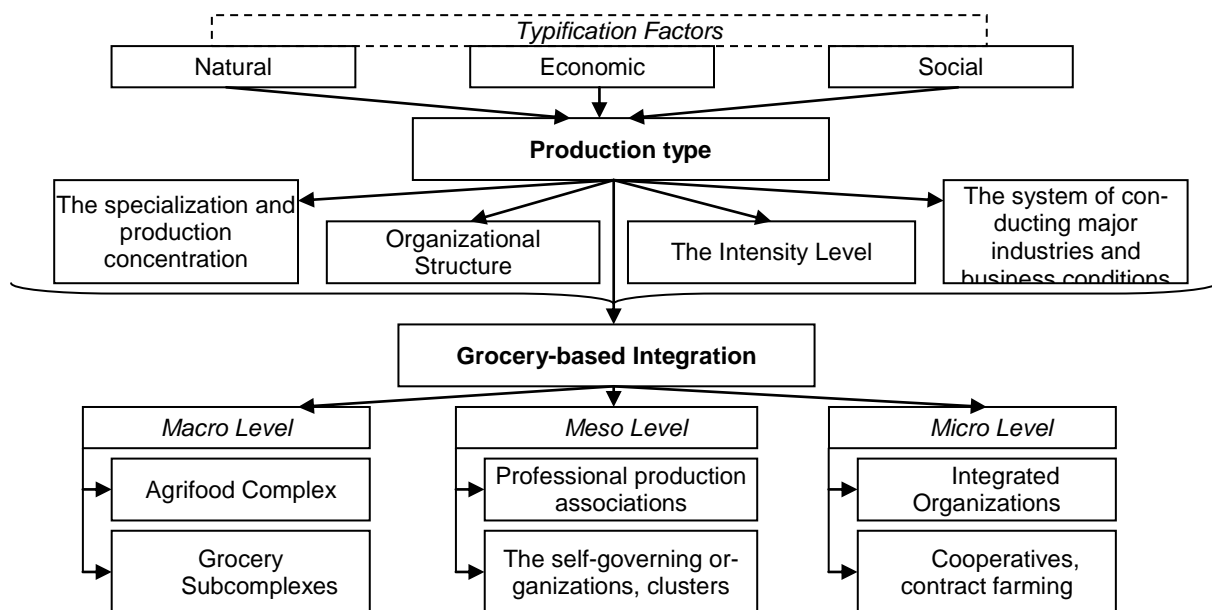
Typification Factors

Natural

Economic

Social

Production type

The specialization and production concentration

Organizational Structure

The Intensity Level

The system of conducting major industries and business conditions

Grocery-based Integration

Macro Level

Agrifood Complex

Grocery Subcomplexes

Meso Level

Professional production associations

The self-governing organizations, clusters

Micro Level

Integrated Organizations

Cooperatives, contract farming